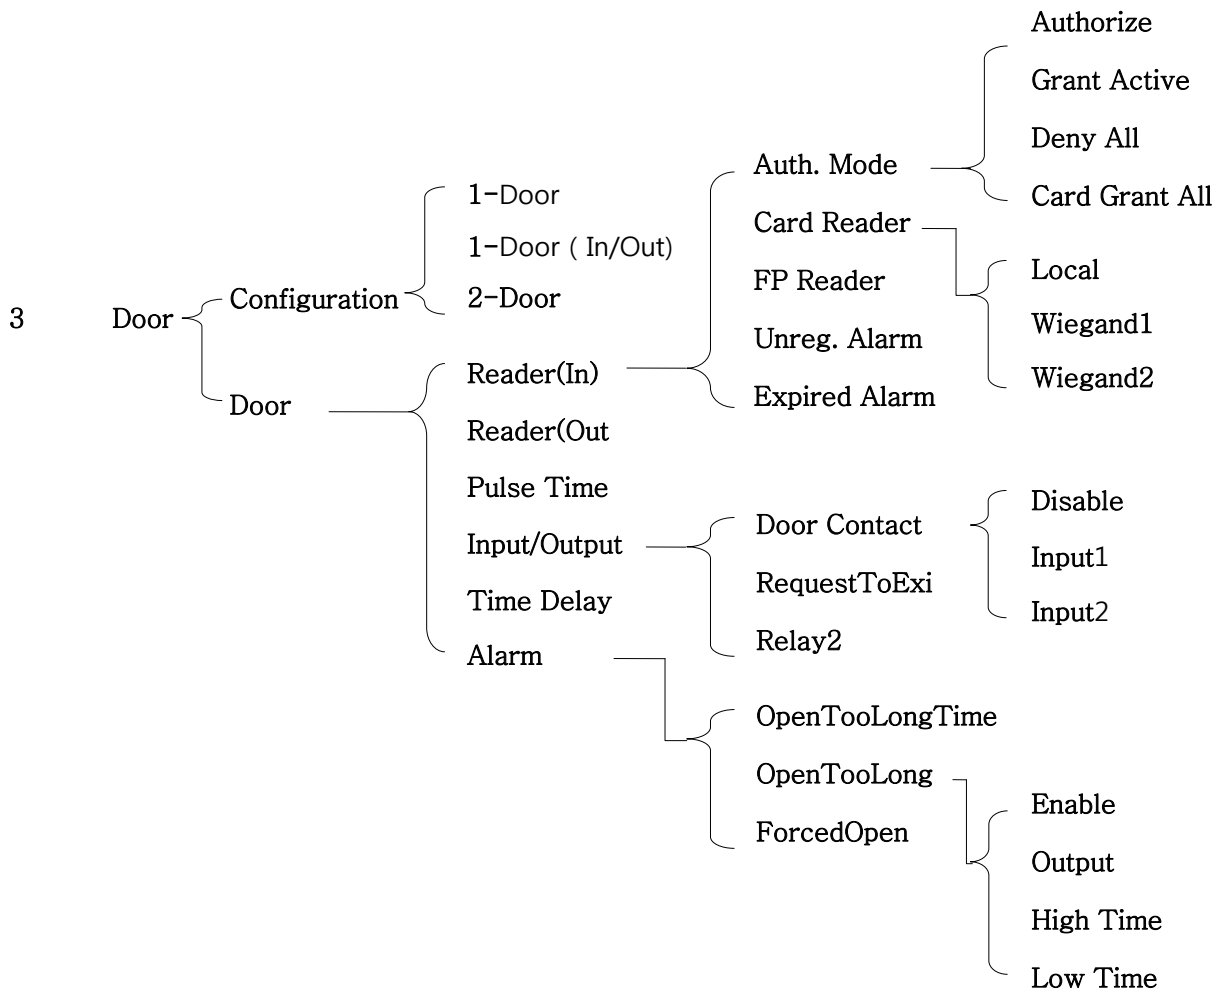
3 Door

Configuration

1-Door

1-Door ( In/Out)

2-Door

Door

Reader(In)

Auth. Mode

Authorize

Grant Active

Deny All

Card Grant All

Card Reader

Local

Wiegand1

Wiegand2

FP Reader

Unreg. Alarm

Expired Alarm

Reader(Out

Pulse Time

Input/Output

Door Contact

Disable

Input1

Input2

RequestToExi

Relay2

Time Delay

Alarm

OpenTooLongTime

OpenTooLong

Enable

Output

High Time

Low Time

ForcedOpen